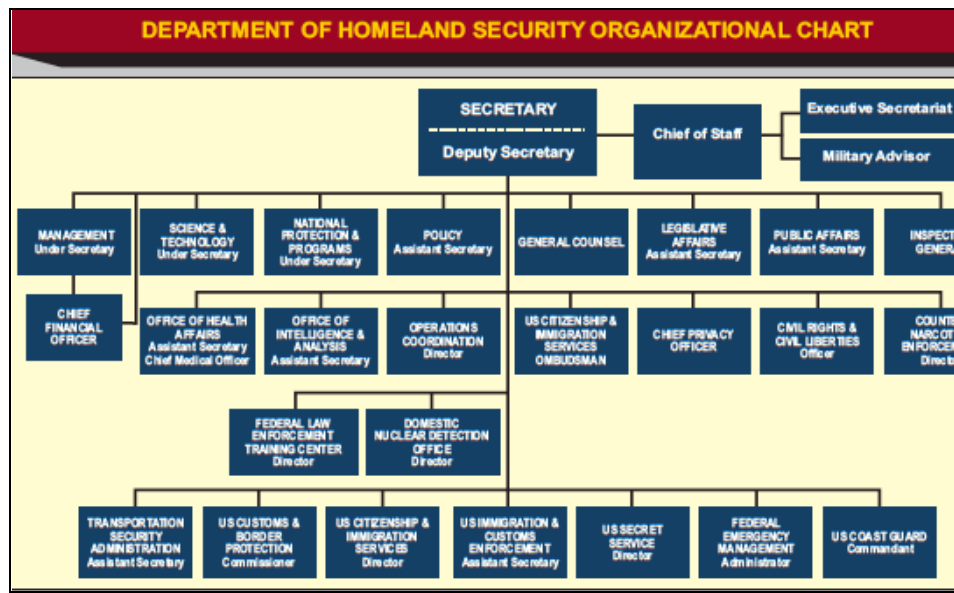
DEPARTMENT OF HOMELAND SECURITY ORGANIZATIONAL CHART

SECRETARY
Deputy Secretary

Chief of Staff

Executive Secretariat

Military Advisor

MANAGEMENT
Under Secretary

SCIENCE & TECHNOLOGY
Under Secretary

NATIONAL PROTECTION & PROGRAMS
Under Secretary

POLICY
Assistant Secretary

GENERAL COUNSEL

LEGISLATIVE AFFAIRS
Assistant Secretary

PUBLIC AFFAIRS
Assistant Secretary

INSPECT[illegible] GENER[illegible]

CHIEF FINANCIAL OFFICER

OFFICE OF HEALTH AFFAIRS
Assistant Secretary
Chief Medical Officer

OFFICE OF INTELLIGENCE & ANALYSIS
Assistant Secretary

OPERATIONS COORDINATION
Director

US CITIZENSHIP & IMMIGRATION SERVICES OMBUDSMAN

CHIEF PRIVACY OFFICER

CIVIL RIGHTS & CIVIL LIBERTIES
Officer

COUNT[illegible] NARCOT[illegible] ENFORCE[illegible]
Direct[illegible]

FEDERAL LAW ENFORCEMENT TRAINING CENTER
Director

DOMESTIC NUCLEAR DETECTION OFFICE
Director

TRANSPORTATION SECURITY ADMINISTRATION
Assistant Secretary

US CUSTOMS & BORDER PROTECTION
Commissioner

US CITIZENSHIP & IMMIGRATION SERVICES
Director

US IMMIGRATION & CUSTOMS ENFORCEMENT
Assistant Secretary

US SECRET SERVICE
Director

FEDERAL EMERGENCY MANAGEMENT
Administrator

US COAST GUARD
Commandant